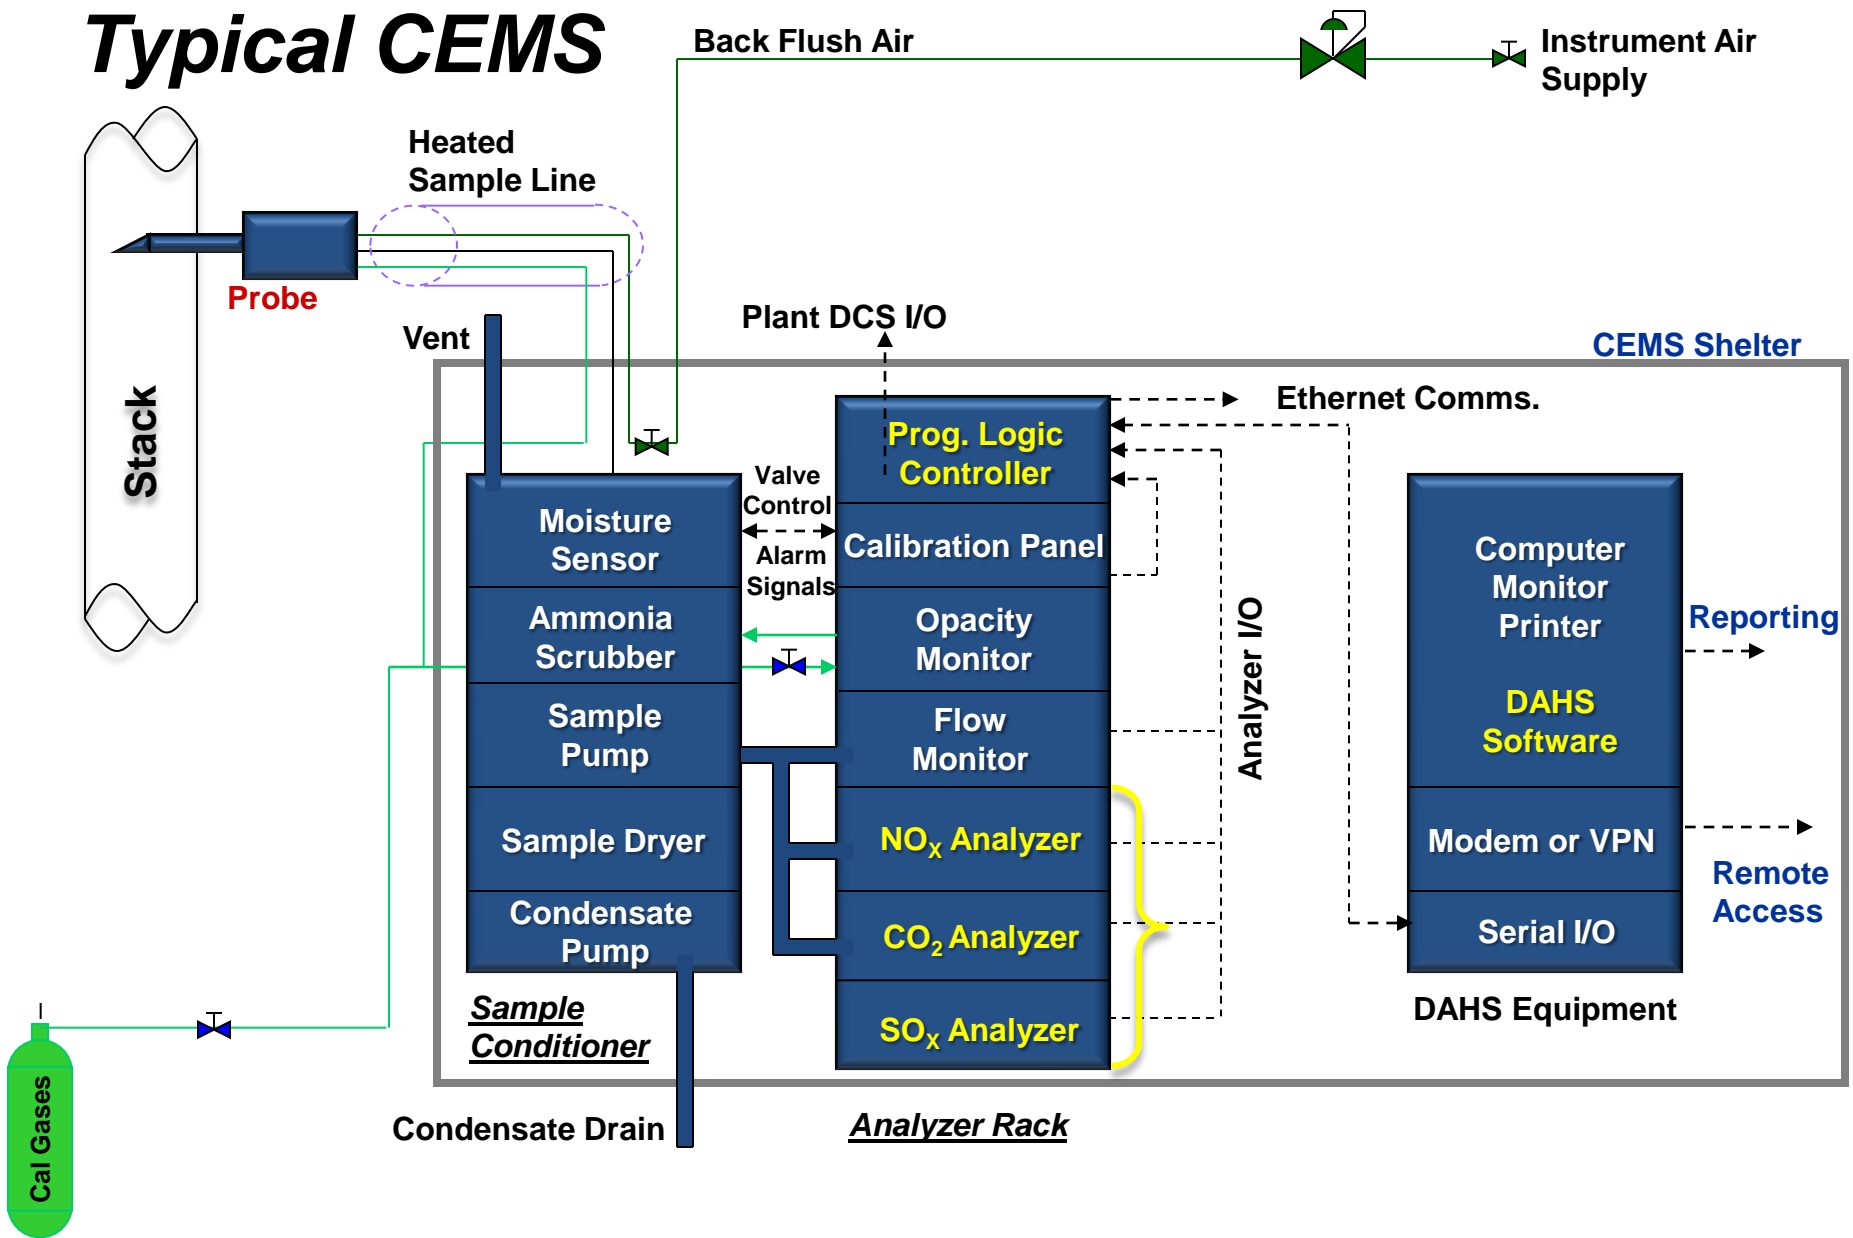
Typical CEMS

Back Flush Air

Instrument Air Supply

Heated Sample Line

Stack

Probe

Vent

Plant DCS I/O

CEMS Shelter

Ethernet Comms.

Prog. Logic Controller

Calibration Panel

Opacity Monitor

Flow Monitor

$NO_X$ Analyzer

$CO_2$ Analyzer

$SO_X$ Analyzer

Valve Control

Alarm Signals

Moisture Sensor

Ammonia Scrubber

Sample Pump

Sample Dryer

Condensate Pump

Sample Conditioner

Analyzer I/O

Computer Monitor Printer

DAHS Software

Modem or VPN

Serial I/O

Reporting

Remote Access

DAHS Equipment

Cal Gases

Condensate Drain

Analyzer Rack